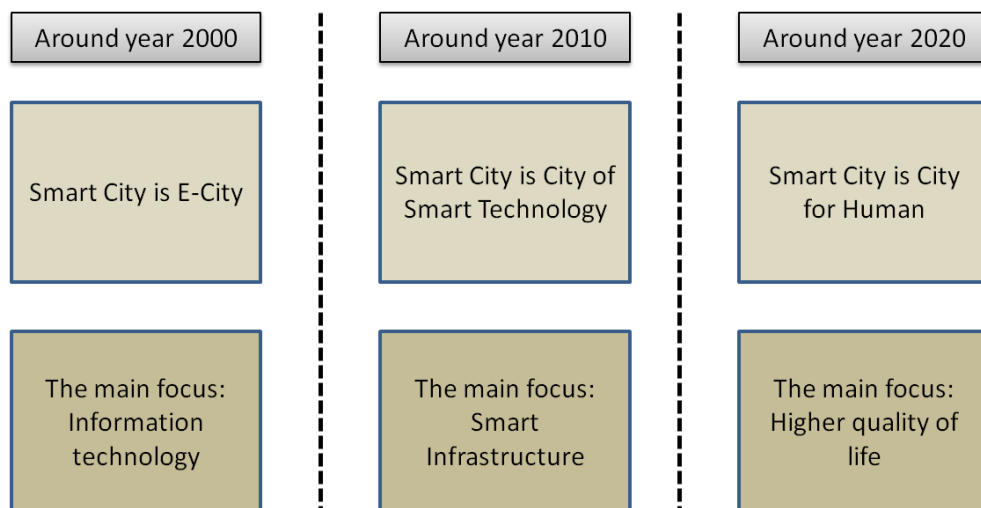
Around year 2000

Smart City is E-City

The main focus: Information technology

Around year 2010

Smart City is City of Smart Technology

The main focus: Smart Infrastructure

Around year 2020

Smart City is City for Human

The main focus: Higher quality of life